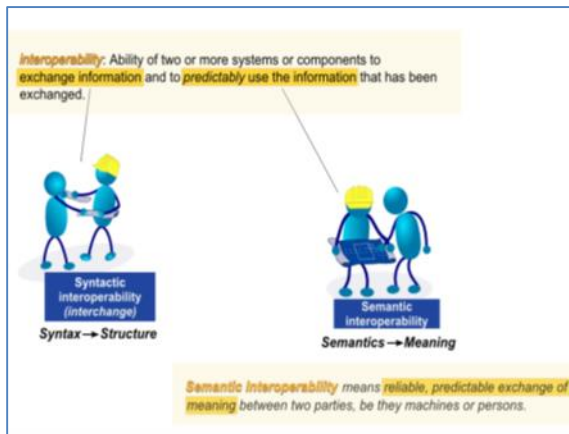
Interoperability: Ability of two or more systems or components to exchange information and to predictably use the information that has been exchanged.

Syntactic interoperability (interchange)

Syntax → Structure

Semantic interoperability

Semantics → Meaning

Semantic Interoperability means reliable, predictable exchange of meaning between two parties, be they machines or persons.